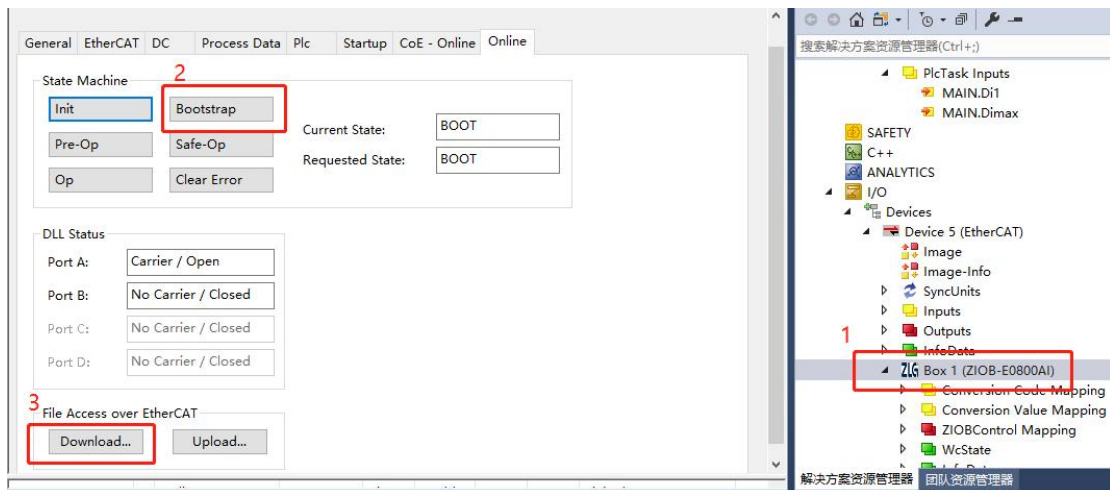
General | EtherCAT | DC | Process Data | Plc | Startup | CoE - Online | Online

State Machine
2
Init
Bootstrap
Pre-Op
Safe-Op
Op
Clear Error
Current State: BOOT
Requested State: BOOT

DLL Status
Port A: Carrier / Open
Port B: No Carrier / Closed
Port C: No Carrier / Closed
Port D: No Carrier / Closed

3
File Access over EtherCAT
Download...
Upload...

搜索解决方案资源管理器(Ctrl+;)
PlcTask Inputs
MAIN.Di1
MAIN.Dimax
SAFETY
C++
ANALYTICS
I/O
Devices
Device 5 (EtherCAT)
Image
Image-Info
SyncUnits
Inputs
Outputs
1
InfoData
Box 1 (ZIOB-E0800AI)
Conversion Code Mapping
Conversion Value Mapping
ZIOBControl Mapping
WcState
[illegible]
解决方案资源管理器 | 团队资源管理器